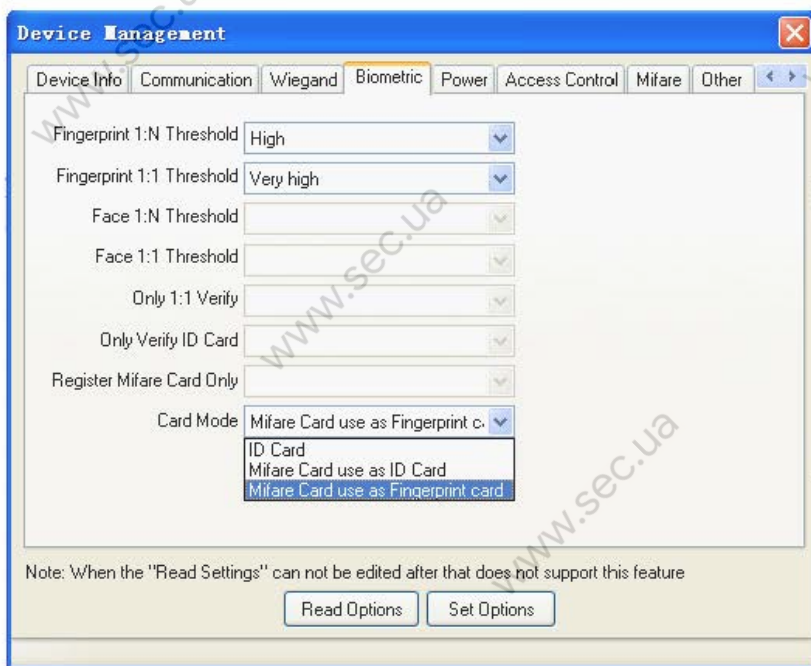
Device Management

Device Info | Communication | Wiegand | Biometric | Power | Access Control | Mifare | Other

Fingerprint 1:N Threshold High

Fingerprint 1:1 Threshold Very high

Face 1:N Threshold

Face 1:1 Threshold

Only 1:1 Verify

Only Verify ID Card

Register Mifare Card Only

Card Mode Mifare Card use as Fingerprint c

ID Card
Mifare Card use as ID Card
Mifare Card use as Fingerprint card

Note: When the "Read Settings" can not be edited after that does not support this feature

Read Options | Set Options

www.sec.ua www.sec.ua www.sec.ua www.sec.ua